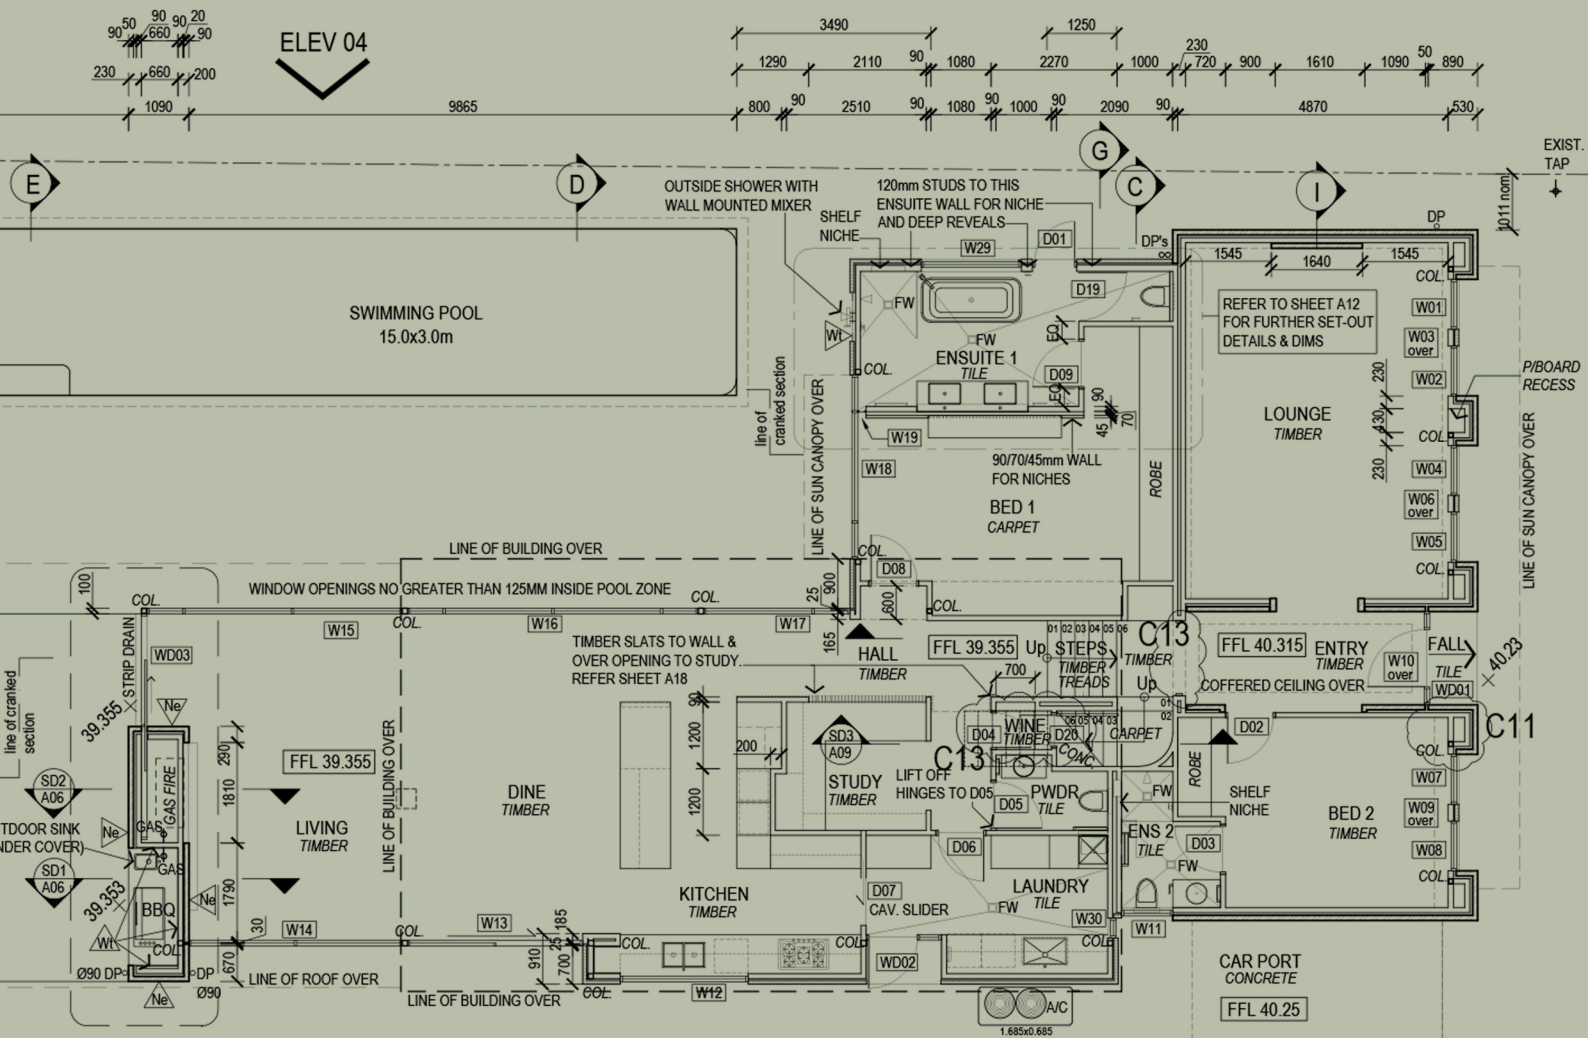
90 50 90 660 90 20 90
230 660 200
1090
ELEV 04
9865
3490
1250
1290 2110 90 1080 2270 1000 230 720 900 1610 1090 50 890
800 90 2510 90 1080 90 1000 90 2090 90 4870 530
E
D
G
C
I
EXIST. TAP
1011 nom
SWIMMING POOL
15.0x3.0m
OUTSIDE SHOWER WITH WALL MOUNTED MIXER
SHELF NICHE
120mm STUDS TO THIS ENSUITE WALL FOR NICHE AND DEEP REVEALS
W29
D01
DP's
DP
1545 1640 1545
COL.
FW
Wt
D19
REFER TO SHEET A12 FOR FURTHER SET-OUT DETAILS & DIMS
W01
W03 over
W02
P/BOARD RECESS
FW
ENSUITE 1
TILE
COL.
EQ
D09
EQ
90
45
70
W19
line of cranked section
LINE OF SUN CANOPY OVER
LOUNGE
TIMBER
230
230
230
COL.
W04
W06 over
W05
COL.
W18
90/70/45mm WALL FOR NICHES
BED 1
CARPET
ROBE
LINE OF SUN CANOPY OVER
LINE OF BUILDING OVER
COL.
D08
900
600
COL.
100
COL.
WINDOW OPENINGS NO GREATER THAN 125MM INSIDE POOL ZONE
COL.
25
COL.
W15
W16
W17
165
STRIP DRAIN
WD03
39.355
TIMBER SLATS TO WALL & OVER OPENING TO STUDY. REFER SHEET A18
HALL
TIMBER
FFL 39.355
Up
01 02 03 04 05 06
STEPS
TIMBER TREADS
C13
TIMBER
Up
FFL 40.315
ENTRY
TIMBER
W10 over
FALL
TILE
40.23
COFFERED CEILING OVER
WD01
C11
Ne
line of cranked section
290
FFL 39.355
90
1200
1200
700
200
SD3
A09
WINE
TIMBER
D04
D20
CONC.
CARPET
06 05 04 03
02 01
D02
C13
SD2
A06
GAS FIRE
1810
LIVING
TIMBER
LINE OF BUILDING OVER
DINE
TIMBER
STUDY
TIMBER
LIFT OFF HINGES TO D05
PWDR
TILE
D05
FW
ROBE
SHELF NICHE
COL.
W07
W09 over
BED 2
TIMBER
TDOOR SINK
NDER COVER)
Ne
GAS
GAS
ENS 2
TILE
D03
FW
D06
SD1
A06
39.353
BBQ
Ne
1790
KITCHEN
TIMBER
D07
CAV. SLIDER
LAUNDRY
TILE
FW
W30
W08
COL.
Wt
30
W14
COL.
W13
185
COL.
COL.
COL.
W11
COL
910
25
700
WD02
CAR PORT
CONCRETE
Ø90 DP
DP
670
LINE OF ROOF OVER
Ø90
Ne
LINE OF BUILDING OVER
COL.
W12
A/C
1.685x0.685
FFL 40.25